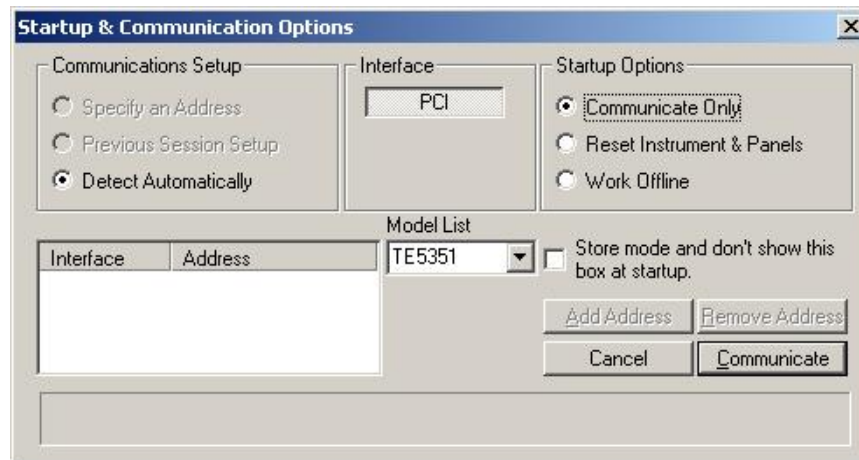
Startup & Communication Options

Communications Setup
Specify an Address
Previous Session Setup
Detect Automatically

Interface
PCI

Startup Options
Communicate Only
Reset Instrument & Panels
Work Offline

| Interface | Address |
|---|---|

Model List
TE5351

Store mode and don't show this box at startup.

Add Address
Remove Address
Cancel
Communicate